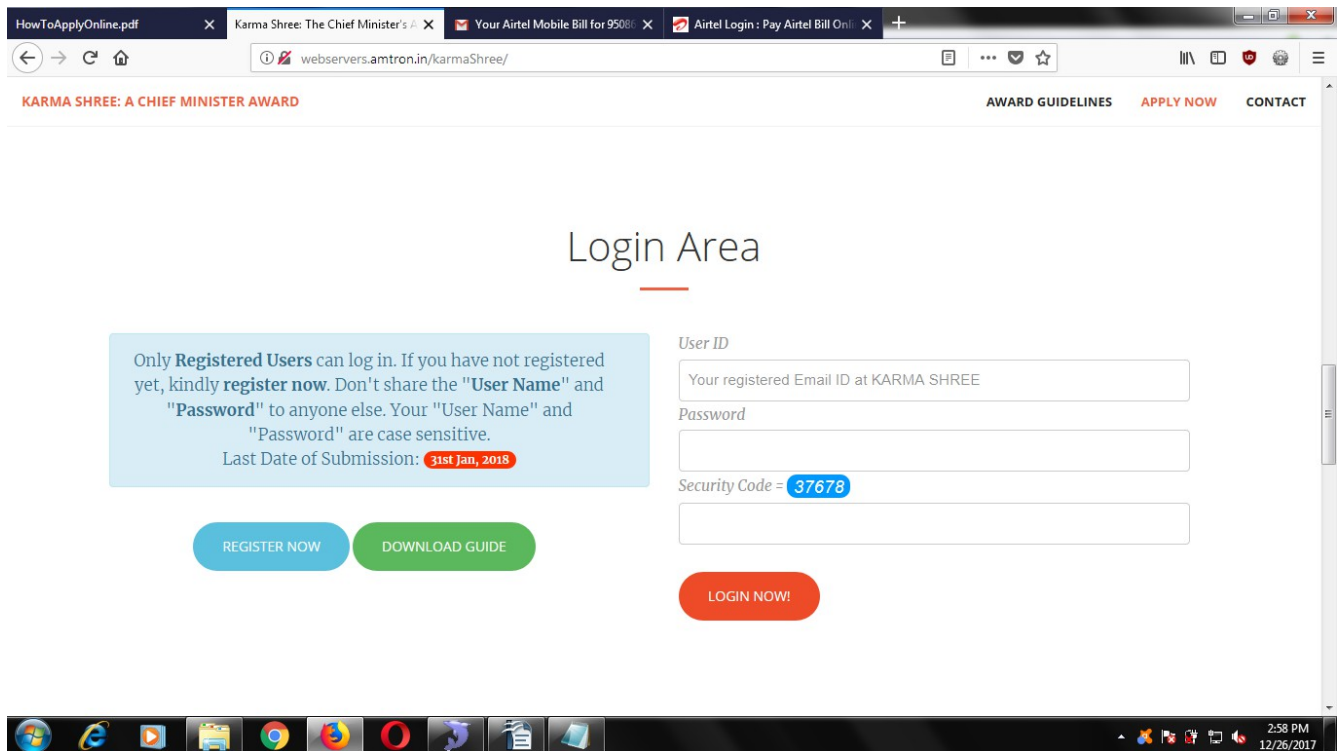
HowToApplyOnline.pdf
Karma Shree: The Chief Minister's A
Your Airtel Mobile Bill for 9508
Airtel Login : Pay Airtel Bill Onl

webservers.amtron.in/karmaShree/

KARMA SHREE: A CHIEF MINISTER AWARD
AWARD GUIDELINES
APPLY NOW
CONTACT

Login Area

Only **Registered Users** can log in. If you have not registered yet, kindly **register now**. Don't share the "**User Name**" and "**Password**" to anyone else. Your "User Name" and "Password" are case sensitive.
Last Date of Submission: 31st Jan, 2018

REGISTER NOW
DOWNLOAD GUIDE

User ID
Your registered Email ID at KARMA SHREE
Password
Security Code = 37678
LOGIN NOW!

2:58 PM
12/26/2017